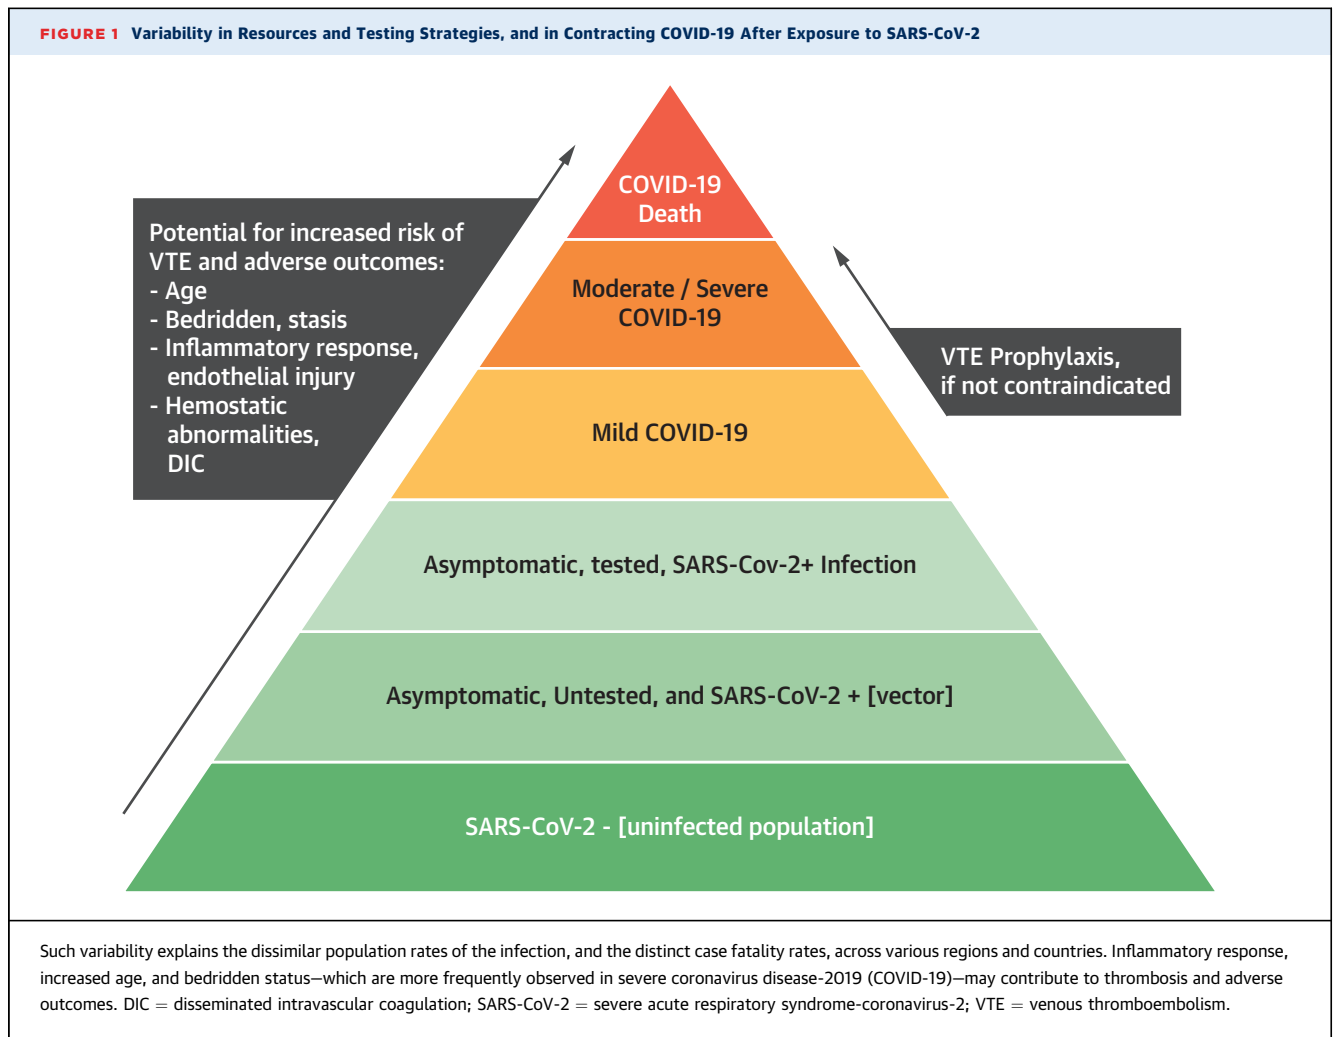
FIGURE 1 Variability in Resources and Testing Strategies, and in Contracting COVID-19 After Exposure to SARS-CoV-2

Potential for increased risk of VTE and adverse outcomes:
- Age
- Bedridden, stasis
- Inflammatory response, endothelial injury
- Hemostatic abnormalities, DIC

COVID-19 Death

Moderate / Severe COVID-19

VTE Prophylaxis, if not contraindicated

Mild COVID-19

Asymptomatic, tested, SARS-Cov-2+ Infection

Asymptomatic, Untested, and SARS-CoV-2 + [vector]

SARS-CoV-2 - [uninfected population]

Such variability explains the dissimilar population rates of the infection, and the distinct case fatality rates, across various regions and countries. Inflammatory response, increased age, and bedridden status—which are more frequently observed in severe coronavirus disease-2019 (COVID-19)—may contribute to thrombosis and adverse outcomes. DIC = disseminated intravascular coagulation; SARS-CoV-2 = severe acute respiratory syndrome-coronavirus-2; VTE = venous thromboembolism.